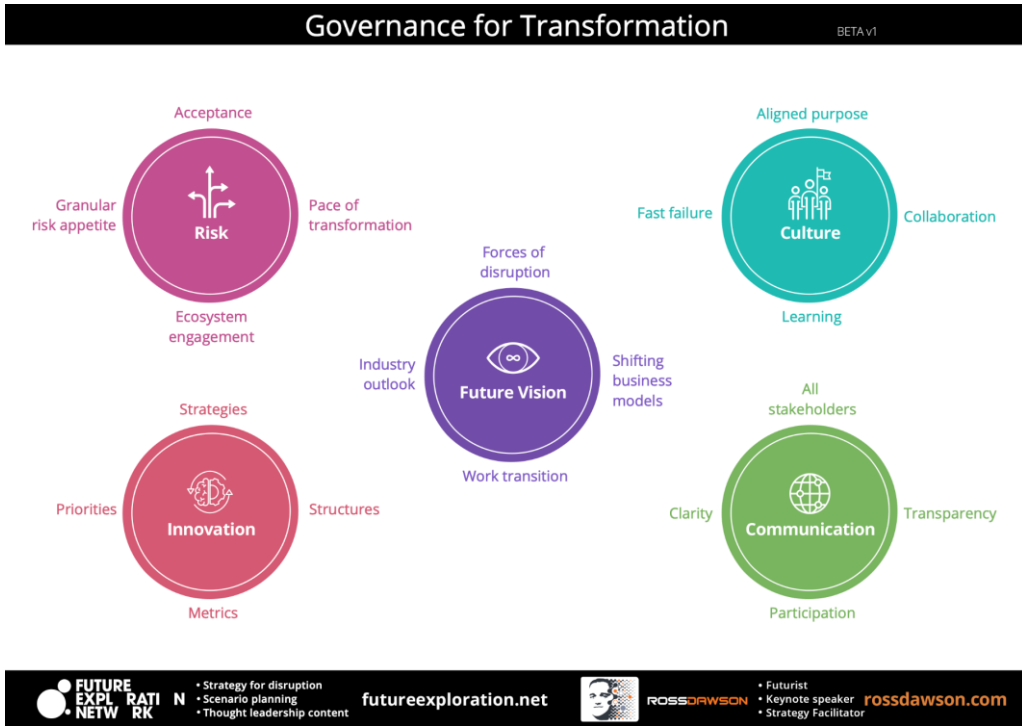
Governance for Transformation

BETA v1

Acceptance

Granular risk appetite

Risk

Pace of transformation

Ecosystem engagement

Aligned purpose

Fast failure

Culture

Collaboration

Learning

Forces of disruption

Industry outlook

Future Vision

Shifting business models

Work transition

Strategies

Priorities

Innovation

Structures

Metrics

All stakeholders

Clarity

Communication

Transparency

Participation

FUTURE EXPL RATI N NETW RK

• Strategy for disruption
• Scenario planning
• Thought leadership content

futureexploration.net

ROSSDAWSON

• Futurist
• Keynote speaker
• Strategy Facilitator

rossdawson.com